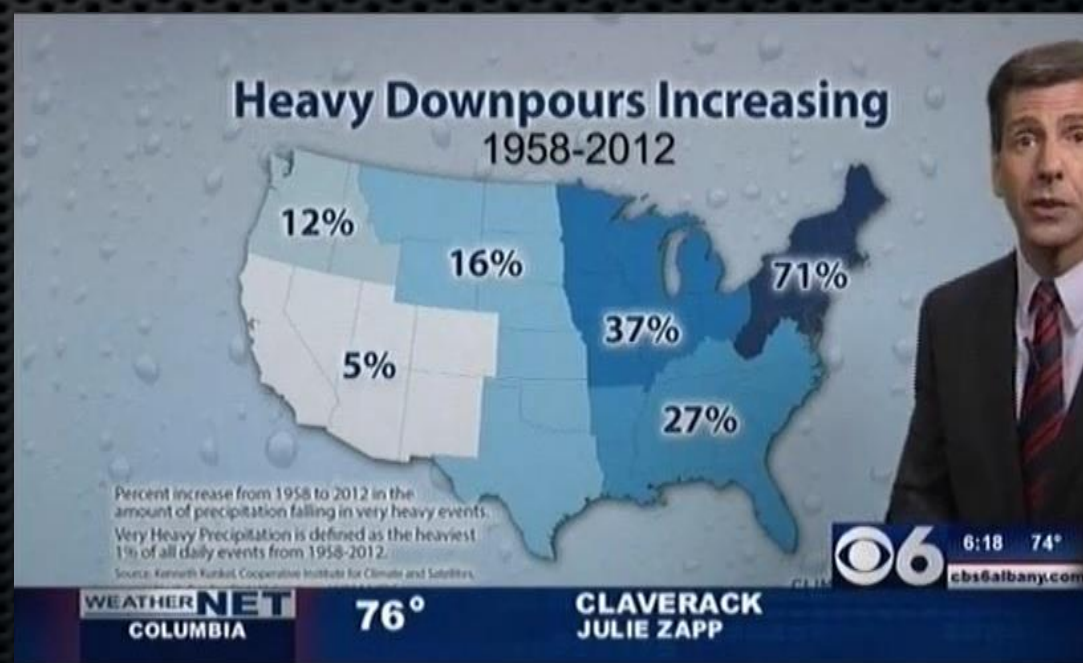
Heavy Downpours Increasing
1958-2012

12%
16%
71%
37%
5%
27%

Percent increase from 1958 to 2012 in the amount of precipitation falling in very heavy events.
Very Heavy Precipitation is defined as the heaviest 1% of all daily events from 1958-2012.
Source: Kenneth Kunkel, Cooperative Institute for Climate and Satellites

6 6:18 74°
cbs6albany.com

WEATHER NET
COLUMBIA
76°
CLAVERACK
JULIE ZAPP